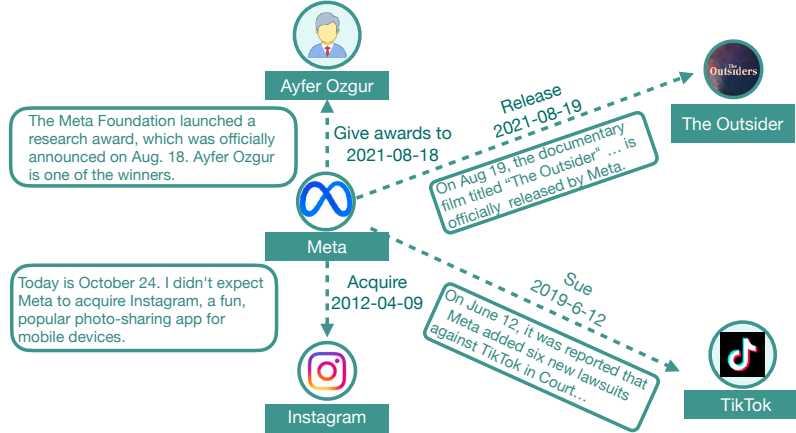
Ayfer Ozgur

The Meta Foundation launched a research award, which was officially announced on Aug. 18. Ayfer Ozgur is one of the winners.

Give awards to
2021-08-18

Release
2021-08-19

The Outsiders

The Outsider

On Aug 19, the documentary film titled "The Outsider" ... is officially released by Meta.

Meta

Today is October 24. I didn't expect Meta to acquire Instagram, a fun, popular photo-sharing app for mobile devices.

Acquire
2012-04-09

Sue
2019-6-12

On June 12, it was reported that Meta added six new lawsuits against TikTok in Court...

Instagram

TikTok